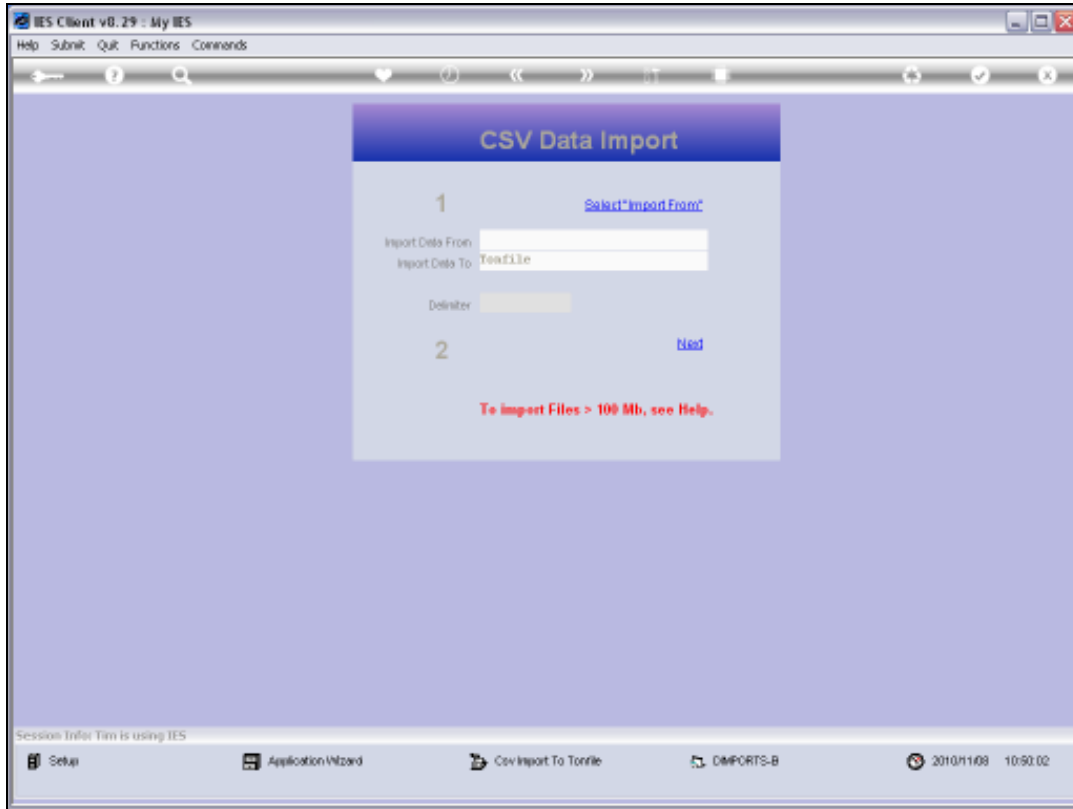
IES Client v8.29 : My IES

Help Submit Quit Functions Commands

CSV Data Import

1

Select "Import From"

Import Data From

Import Data To Tonfile

Delimiter

2

Next

To import Files > 100 Mb, see Help.

Session Info: Tim is using IES

Setup

Application Wizard

Csv Import To Tonfile

DIMPORTS-B

2010/11/08 10:50:02